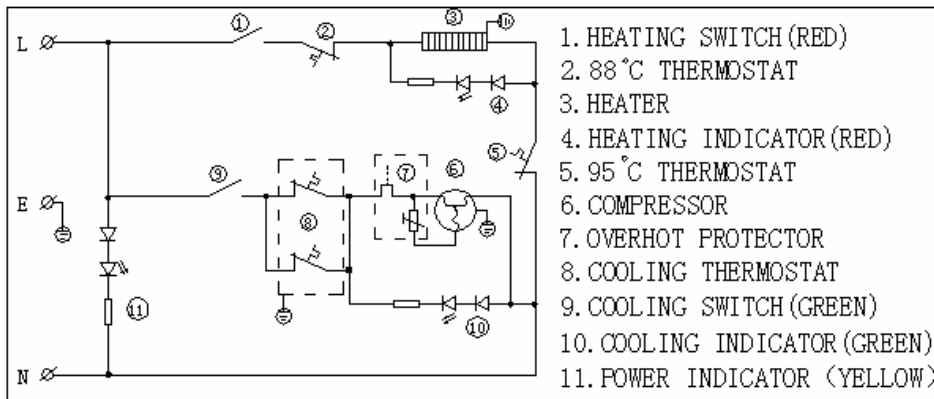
L
E
N
①
②
③
④
⑤
⑥
⑦
⑧
⑨
⑩
⑪

1. HEATING SWITCH (RED)
2. 88°C THERMOSTAT
3. HEATER
4. HEATING INDICATOR (RED)
5. 95°C THERMOSTAT
6. COMPRESSOR
7. OVERHOT PROTECTOR
8. COOLING THERMOSTAT
9. COOLING SWITCH (GREEN)
10. COOLING INDICATOR (GREEN)
11. POWER INDICATOR (YELLOW)